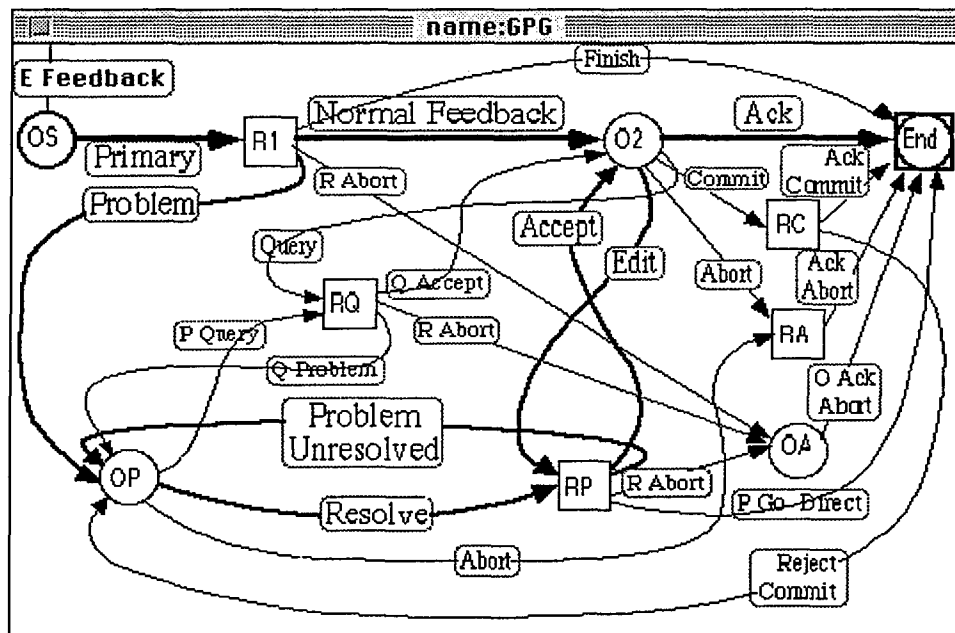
name:GPG

E Feedback

Finish

OS

Primary

R1

Normal Feedback

O2

Ack

End

Ack Commit

Commit

R Abort

Problem

RC

Accept

Query

Edit

Abort

Ack Abort

RQ

Q Accept

P Query

R Abort

RA

Q Problem

O Ack Abort

Problem Unresolved

OA

OP

RP

R Abort

Resolve

P Go Direct

Abort

Reject Commit